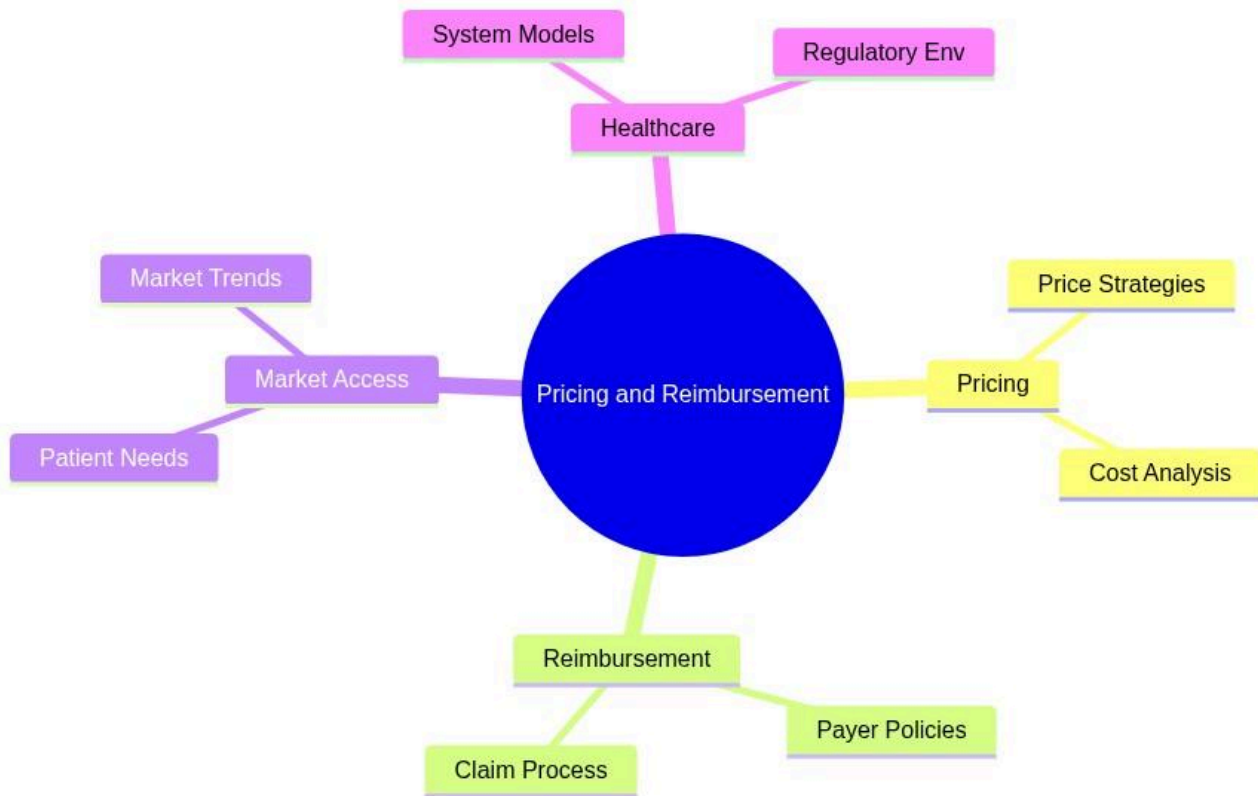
System Models

Regulatory Env

Healthcare

Market Trends

Market Access

Patient Needs

Pricing and Reimbursement

Price Strategies

Pricing

Cost Analysis

Reimbursement

Payer Policies

Claim Process